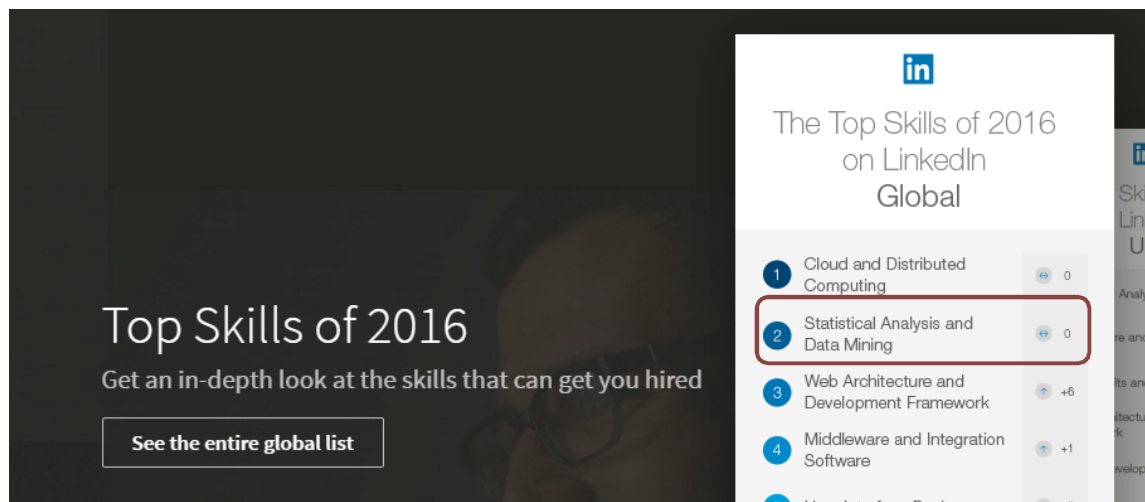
Top Skills of 2016

Get an in-depth look at the skills that can get you hired

See the entire global list

in

The Top Skills of 2016 on LinkedIn Global

1 Cloud and Distributed Computing 0

2 Statistical Analysis and Data Mining 0

3 Web Architecture and Development Framework +6

4 Middleware and Integration Software +1

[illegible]

in

Sk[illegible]

Lin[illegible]

U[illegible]

Analy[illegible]

re and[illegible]

its an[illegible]

itectu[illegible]

k

velop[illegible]